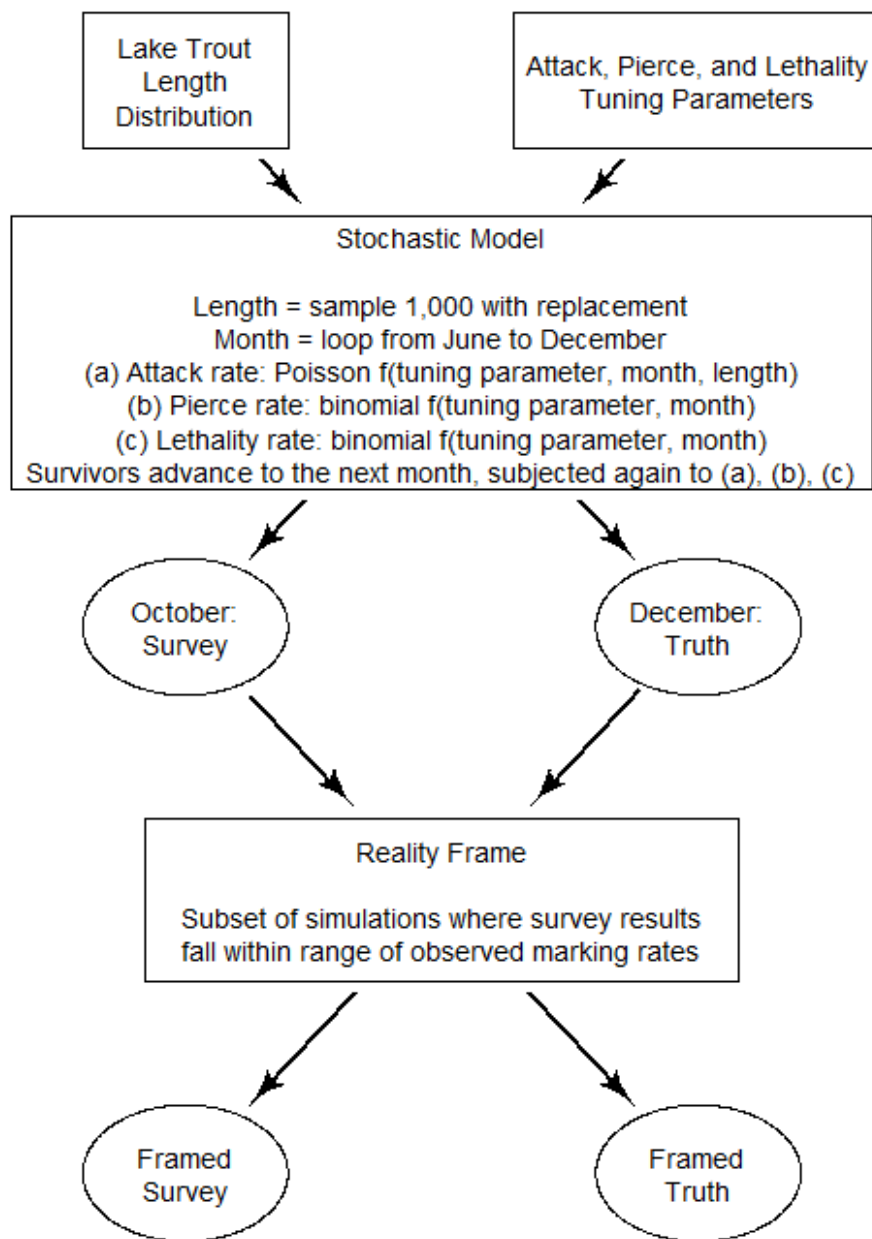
Lake Trout Length Distribution

Attack, Pierce, and Lethality Tuning Parameters

Stochastic Model

Length = sample 1,000 with replacement
Month = loop from June to December
(a) Attack rate: Poisson f(tuning parameter, month, length)
(b) Pierce rate: binomial f(tuning parameter, month)
(c) Lethality rate: binomial f(tuning parameter, month)
Survivors advance to the next month, subjected again to (a), (b), (c)

October: Survey

December: Truth

Reality Frame

Subset of simulations where survey results fall within range of observed marking rates

Framed Survey

Framed Truth